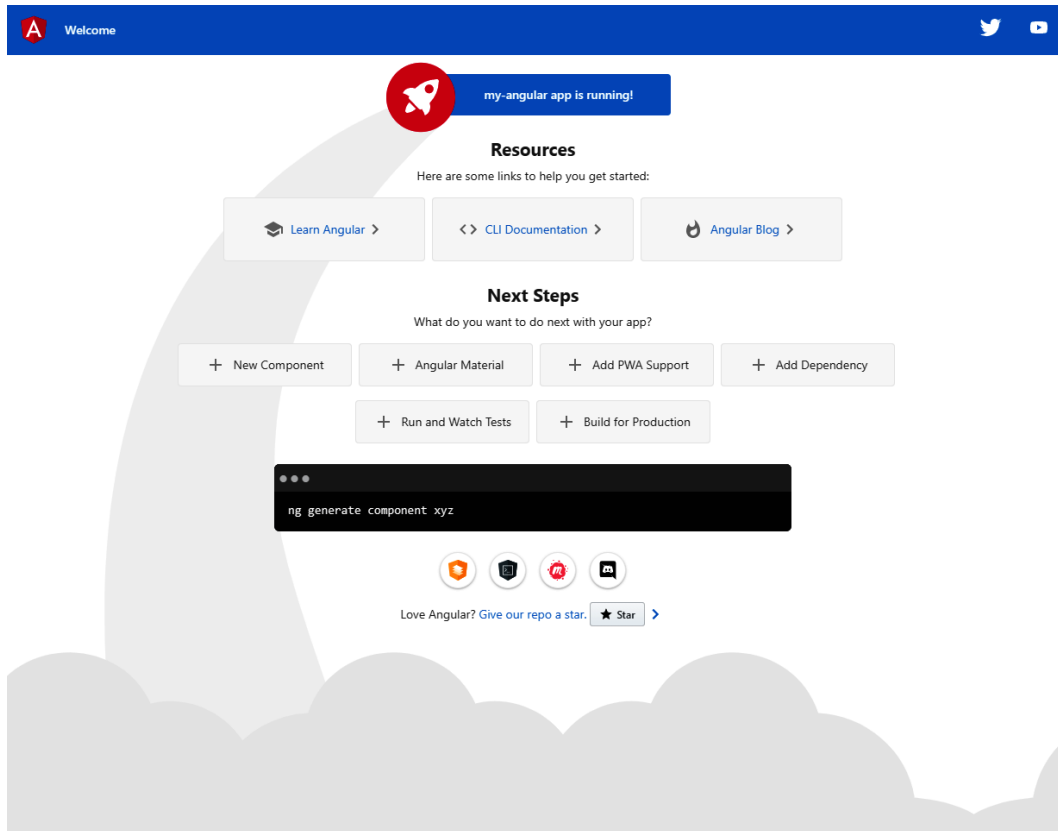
Welcome

my-angular app is running!

Resources

Here are some links to help you get started:

Learn Angular >

<> CLI Documentation >

Angular Blog >

Next Steps

What do you want to do next with your app?

+ New Component

+ Angular Material

+ Add PWA Support

+ Add Dependency

+ Run and Watch Tests

+ Build for Production

ng generate component xyz

Love Angular? Give our repo a star. Star >